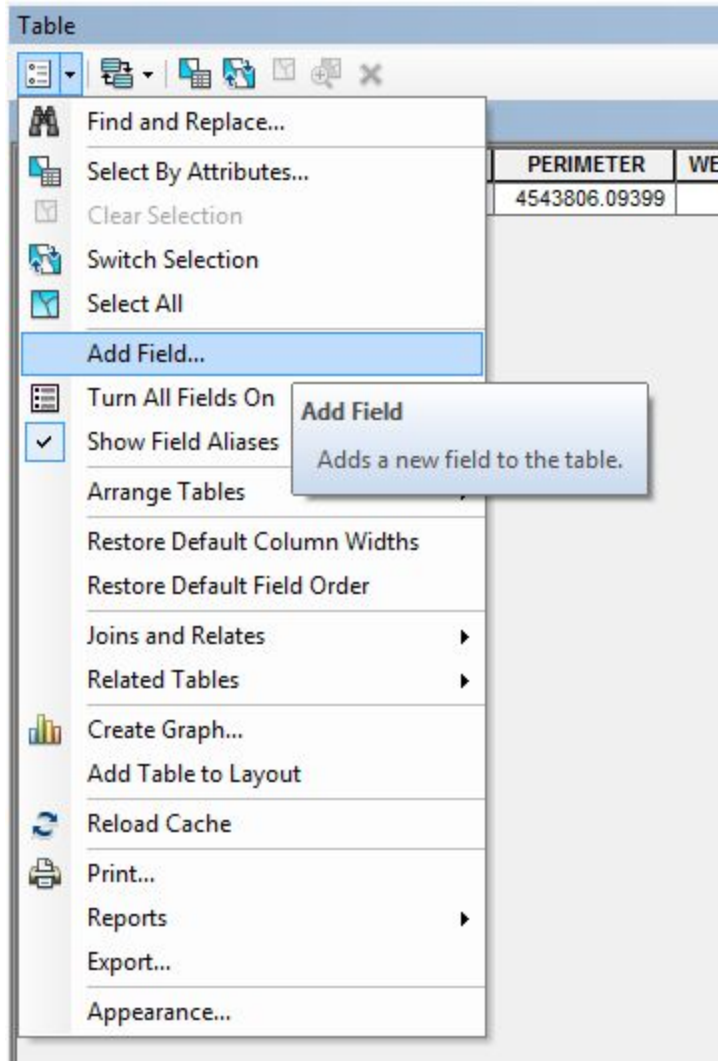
Table

Find and Replace...
Select By Attributes...
Clear Selection
Switch Selection
Select All
Add Field...
Turn All Fields On
Show Field Aliases
Arrange Tables
Restore Default Column Widths
Restore Default Field Order
Joins and Relates
Related Tables
Create Graph...
Add Table to Layout
Reload Cache
Print...
Reports
Export...
Appearance...

Add Field
Adds a new field to the table.

| PERIMETER | WE |
|---|---|
| 4543806.09399 | |